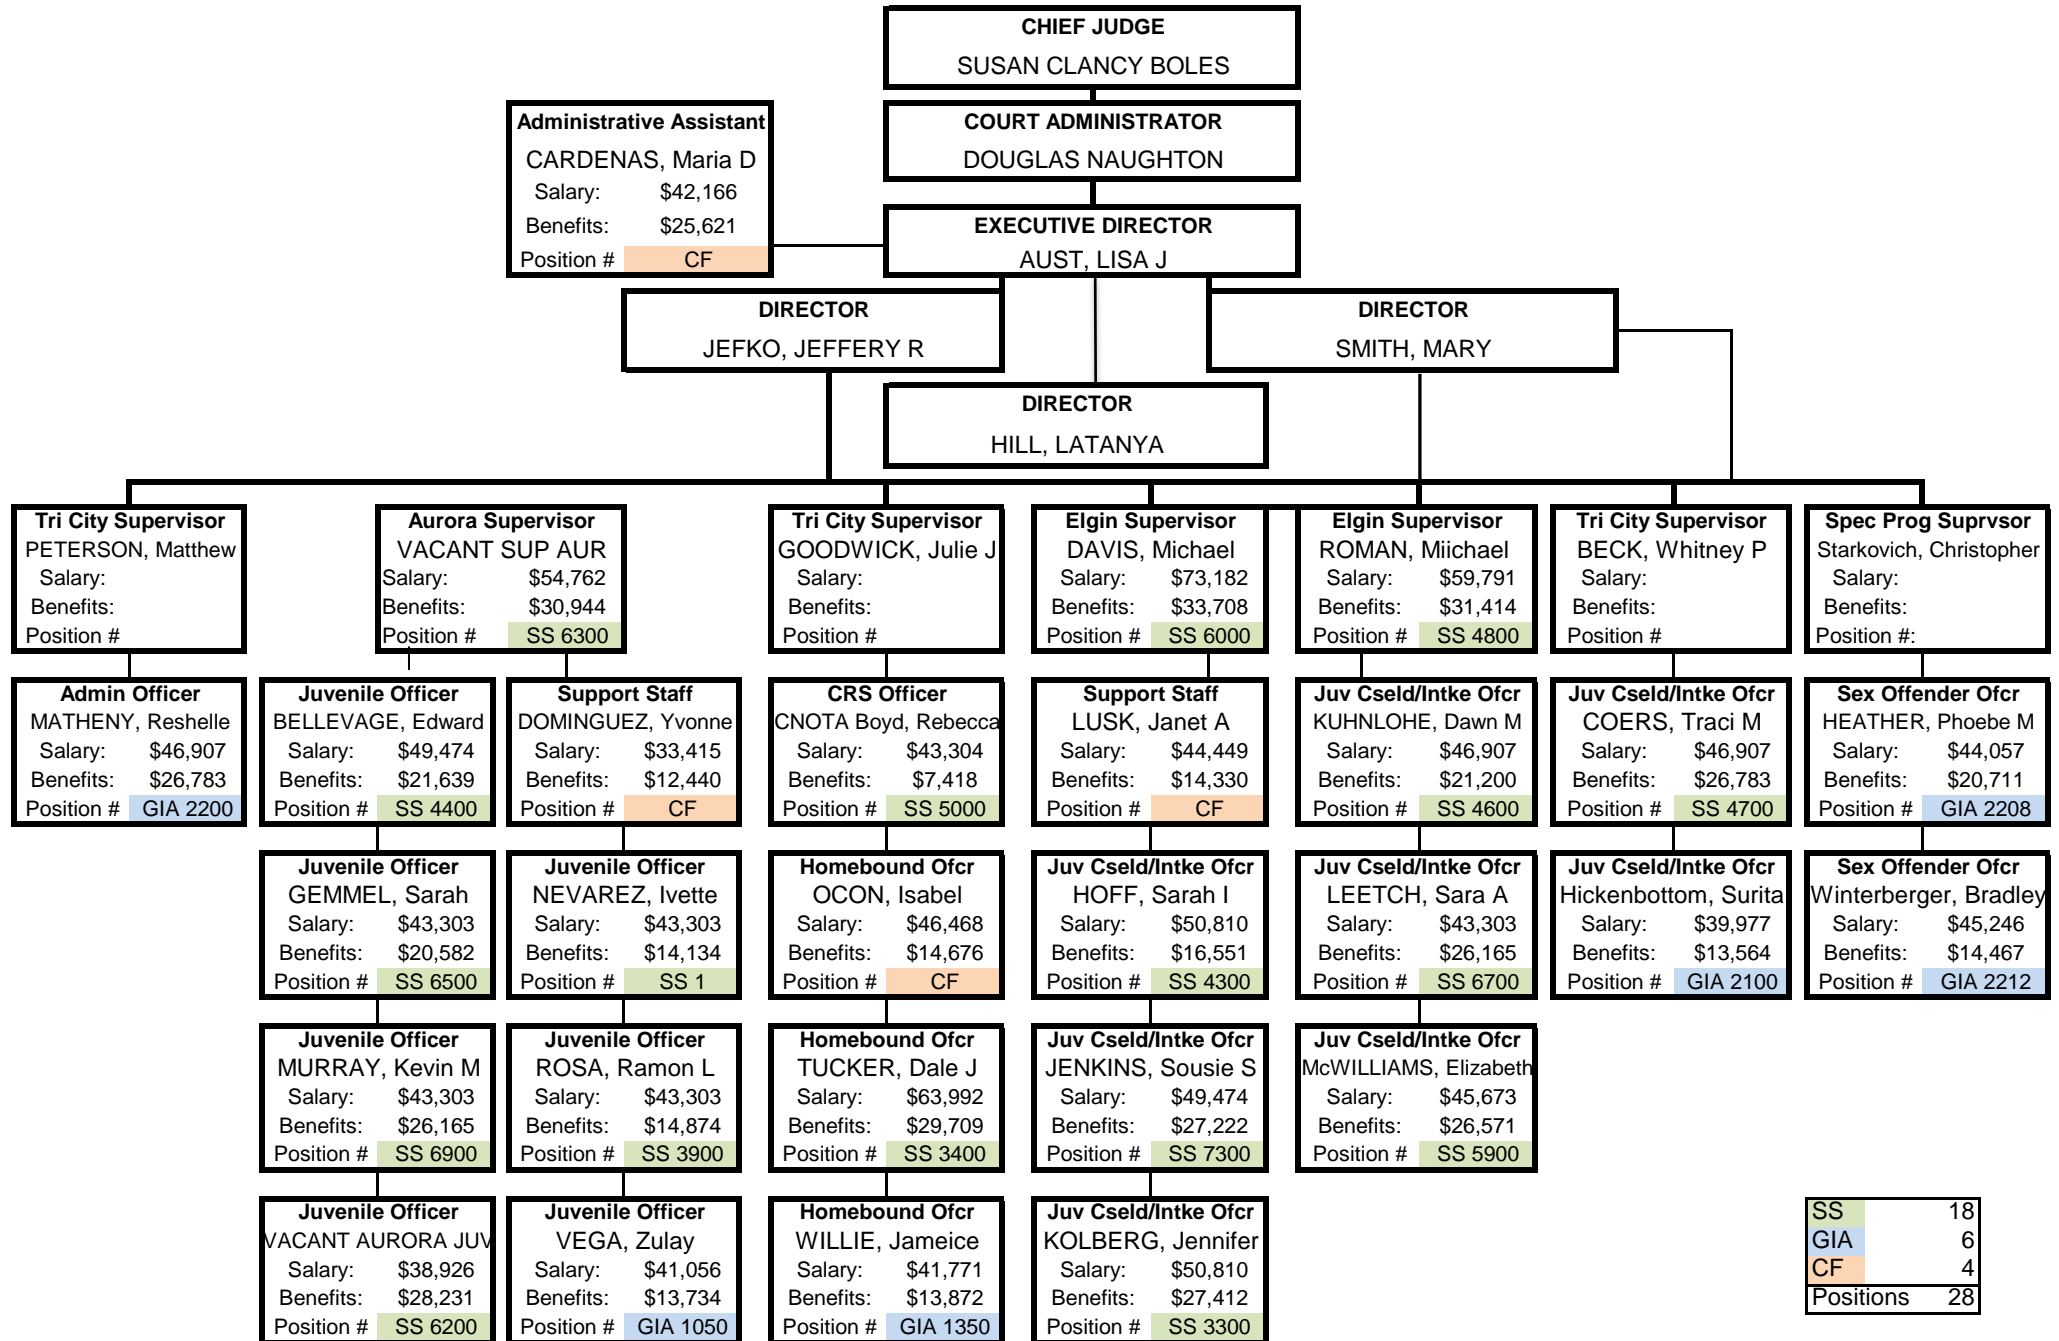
CHIEF JUDGE
SUSAN CLANCY BOLES

Administrative Assistant
CARDENAS, Maria D
Salary: $42,166
Benefits: $25,621
Position # CF

COURT ADMINISTRATOR
DOUGLAS NAUGHTON

EXECUTIVE DIRECTOR
AUST, LISA J

DIRECTOR
JEFKO, JEFFERY R

DIRECTOR
SMITH, MARY

DIRECTOR
HILL, LATANYA

Tri City Supervisor
PETERSON, Matthew
Salary:
Benefits:
Position #

Aurora Supervisor
VACANT SUP AUR
Salary: $54,762
Benefits: $30,944
Position # SS 6300

Tri City Supervisor
GOODWICK, Julie J
Salary:
Benefits:
Position #

Elgin Supervisor
DAVIS, Michael
Salary: $73,182
Benefits: $33,708
Position # SS 6000

Elgin Supervisor
ROMAN, Miichael
Salary: $59,791
Benefits: $31,414
Position # SS 4800

Tri City Supervisor
BECK, Whitney P
Salary:
Benefits:
Position #

Spec Prog Suprvsor
Starkovich, Christopher
Salary:
Benefits:
Position #:

Admin Officer
MATHENY, Reshelle
Salary: $46,907
Benefits: $26,783
Position # GIA 2200

Juvenile Officer
BELLEVAGE, Edward
Salary: $49,474
Benefits: $21,639
Position # SS 4400

Support Staff
DOMINGUEZ, Yvonne
Salary: $33,415
Benefits: $12,440
Position # CF

CRS Officer
CNOTA Boyd, Rebecca
Salary: $43,304
Benefits: $7,418
Position # SS 5000

Support Staff
LUSK, Janet A
Salary: $44,449
Benefits: $14,330
Position # CF

Juv Cseld/Intke Ofcr
KUHNLOHE, Dawn M
Salary: $46,907
Benefits: $21,200
Position # SS 4600

Juv Cseld/Intke Ofcr
COERS, Traci M
Salary: $46,907
Benefits: $26,783
Position # SS 4700

Sex Offender Ofcr
HEATHER, Phoebe M
Salary: $44,057
Benefits: $20,711
Position # GIA 2208

Juvenile Officer
GEMMEL, Sarah
Salary: $43,303
Benefits: $20,582
Position # SS 6500

Juvenile Officer
NEVAREZ, Ivette
Salary: $43,303
Benefits: $14,134
Position # SS 1

Homebound Ofcr
OCON, Isabel
Salary: $46,468
Benefits: $14,676
Position # CF

Juv Cseld/Intke Ofcr
HOFF, Sarah I
Salary: $50,810
Benefits: $16,551
Position # SS 4300

Juv Cseld/Intke Ofcr
LEETCH, Sara A
Salary: $43,303
Benefits: $26,165
Position # SS 6700

Juv Cseld/Intke Ofcr
Hickenbottom, Surita
Salary: $39,977
Benefits: $13,564
Position # GIA 2100

Sex Offender Ofcr
Winterberger, Bradley
Salary: $45,246
Benefits: $14,467
Position # GIA 2212

Juvenile Officer
MURRAY, Kevin M
Salary: $43,303
Benefits: $26,165
Position # SS 6900

Juvenile Officer
ROSA, Ramon L
Salary: $43,303
Benefits: $14,874
Position # SS 3900

Homebound Ofcr
TUCKER, Dale J
Salary: $63,992
Benefits: $29,709
Position # SS 3400

Juv Cseld/Intke Ofcr
JENKINS, Sousie S
Salary: $49,474
Benefits: $27,222
Position # SS 7300

Juv Cseld/Intke Ofcr
McWILLIAMS, Elizabeth
Salary: $45,673
Benefits: $26,571
Position # SS 5900

Juvenile Officer
VACANT AURORA JUV
Salary: $38,926
Benefits: $28,231
Position # SS 6200

Juvenile Officer
VEGA, Zulay
Salary: $41,056
Benefits: $13,734
Position # GIA 1050

Homebound Ofcr
WILLIE, Jameice
Salary: $41,771
Benefits: $13,872
Position # GIA 1350

Juv Cseld/Intke Ofcr
KOLBERG, Jennifer
Salary: $50,810
Benefits: $27,412
Position # SS 3300

| SS | 18 |
|---|---|
| GIA | 6 |
| CF | 4 |
| Positions | 28 |